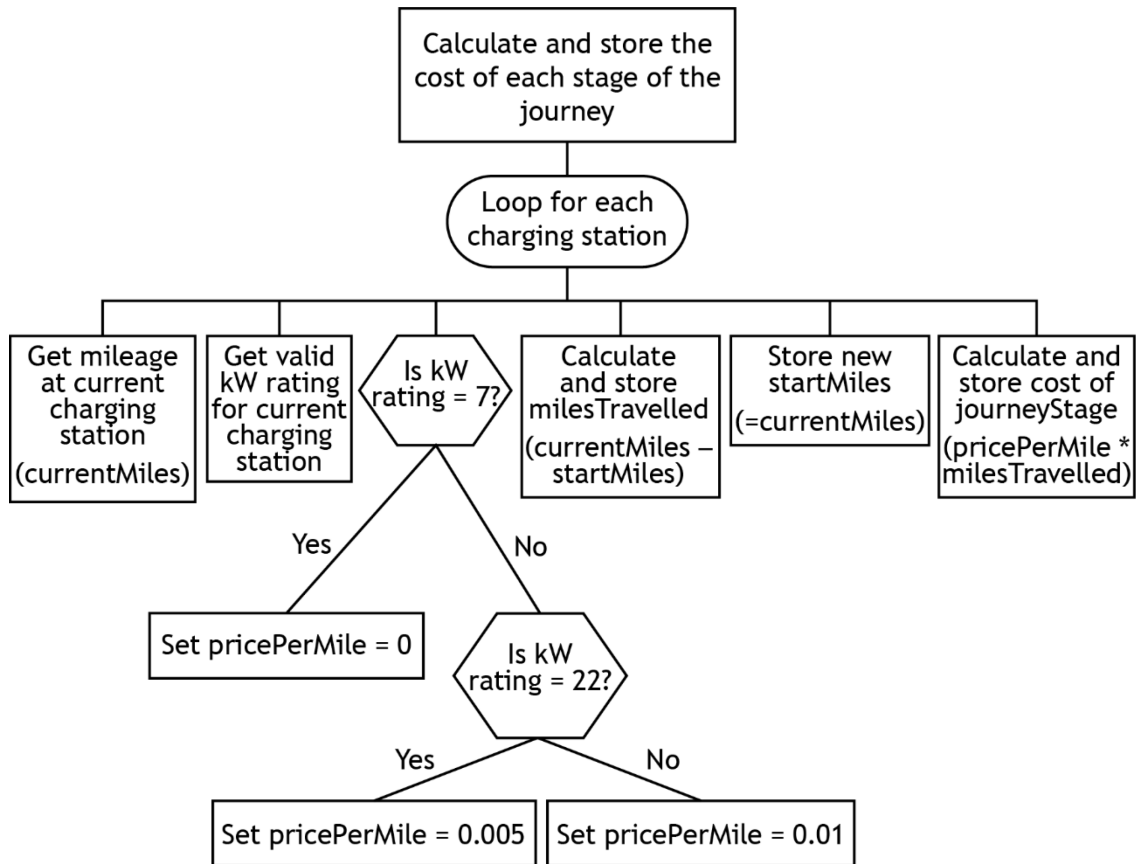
Calculate and store the cost of each stage of the journey

Loop for each charging station

Get mileage at current charging station (currentMiles)

Get valid kW rating for current charging station

Is kW rating = 7?

Calculate and store milesTravelled (currentMiles – startMiles)

Store new startMiles (=currentMiles)

Calculate and store cost of journeyStage (pricePerMile * milesTravelled)

Yes

No

Set pricePerMile = 0

Is kW rating = 22?

Yes

No

Set pricePerMile = 0.005

Set pricePerMile = 0.01